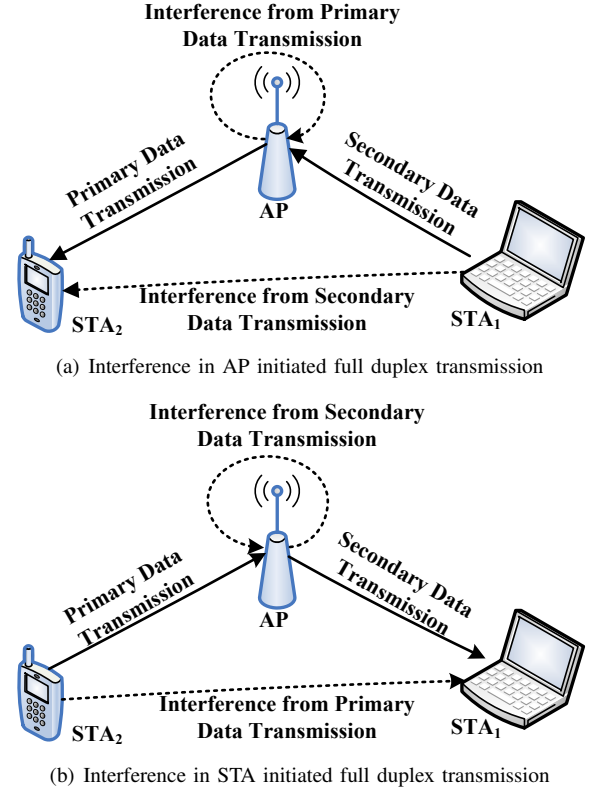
Interference from Primary Data Transmission

Primary Data Transmission

AP

Secondary Data Transmission

Interference from Secondary Data Transmission

$STA_2$

$STA_1$

(a) Interference in AP initiated full duplex transmission

Interference from Secondary Data Transmission

Primary Data Transmission

AP

Secondary Data Transmission

Interference from Primary Data Transmission

$STA_2$

$STA_1$

(b) Interference in STA initiated full duplex transmission